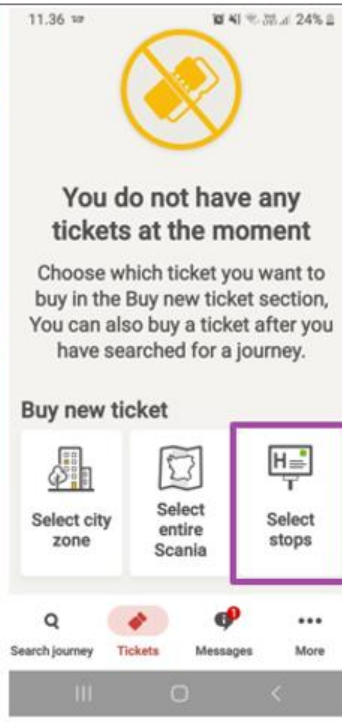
11.36

24%

You do not have any tickets at the moment

Choose which ticket you want to buy in the Buy new ticket section, You can also buy a ticket after you have searched for a journey.

Buy new ticket

Select city zone

Select entire Scania

H

Select stops

Search journey

Tickets

1

Messages

More